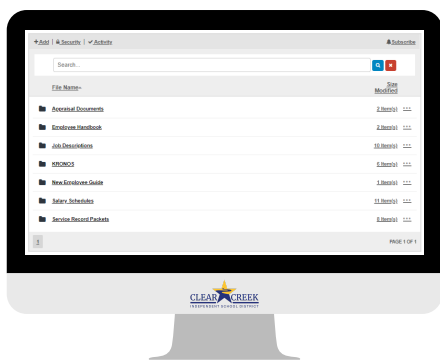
+ Add | Security | ✔ Activity

Subscribe

Search...

File Name

Size
Modified

| File Name | Size Modified |
|---|---|
| Appraisal Documents | 2 Item(s) |
| Employee Handbook | 2 Item(s) |
| Job Descriptions | 10 Item(s) |
| KRONOS | 5 Item(s) |
| New Employee Guide | 1 Item(s) |
| Salary Schedules | 11 Item(s) |
| Service Record Packets | 8 Item(s) |

1

PAGE 1 OF 1

CLEAR CREEK
INDEPENDENT SCHOOL DISTRICT